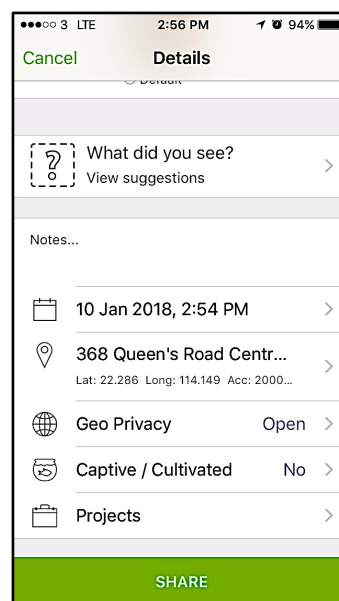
●●●○○ 3 LTE 2:56 PM 94%

Cancel Details

Default

?

What did you see?
View suggestions

Notes...

10 Jan 2018, 2:54 PM

368 Queen's Road Centr...
Lat: 22.286 Long: 114.149 Acc: 2000...

Geo Privacy Open

Captive / Cultivated No

Projects

SHARE